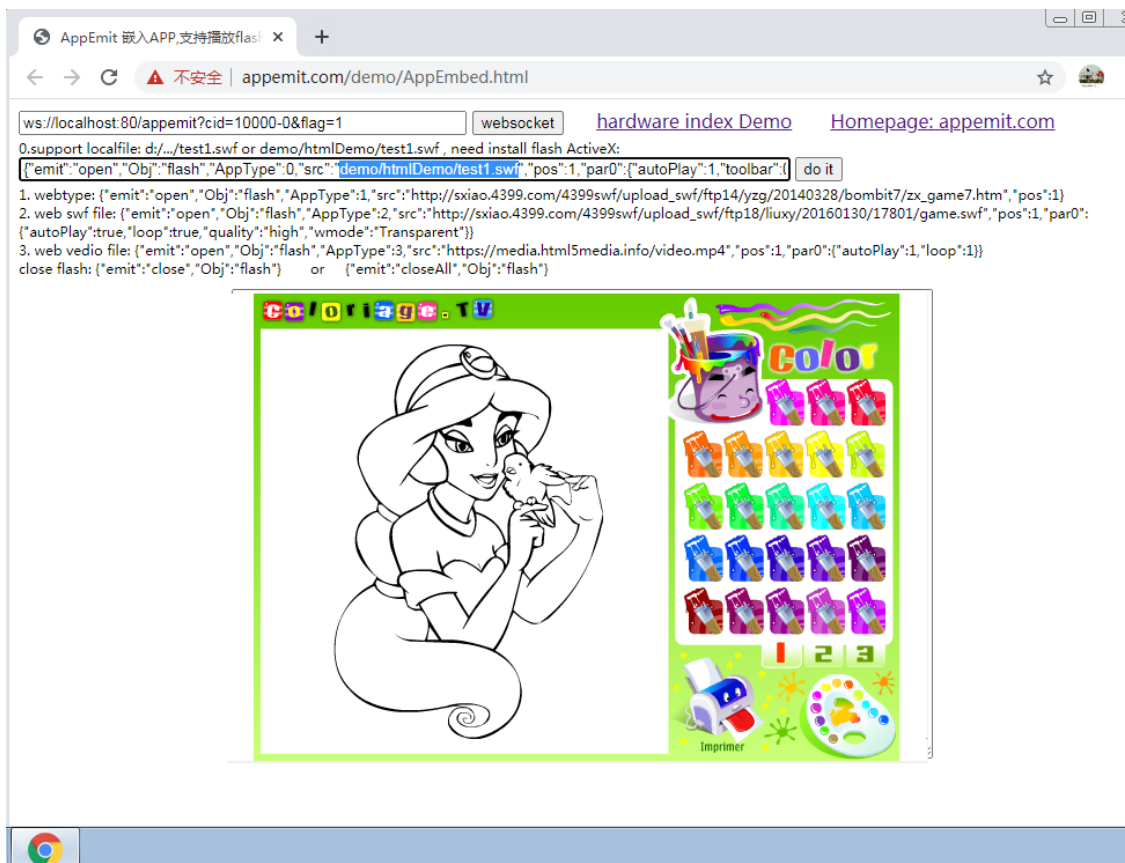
AppEmit 嵌入APP,支持播放flas ×

不安全 | appemit.com/demo/AppEmbed.html

ws://localhost:80/appemit?cid=10000-0&flag=1 websocket hardware index Demo Homepage: appemit.com

0.support localfile: d:/.../test1.swf or demo/htmlDemo/test1.swf , need install flash ActiveX:

{"emit":"open","Obj":"flash","AppType":0,"src":"demo/htmlDemo/test1.swf","pos":1,"par0":{"autoPlay":1,"toolbar":{ do it

1. webtype: {"emit":"open","Obj":"flash","AppType":1,"src":"http://sxiao.4399.com/4399swf/upload_swf/ftp14/yzg/20140328/bombit7/zx_game7.htm","pos":1}
2. web swf file: {"emit":"open","Obj":"flash","AppType":2,"src":"http://sxiao.4399.com/4399swf/upload_swf/ftp18/liuxy/20160130/17801/game.swf","pos":1,"par0":{"autoPlay":true,"loop":true,"quality":"high","wmode":"Transparent"}}
3. web vedio file: {"emit":"open","Obj":"flash","AppType":3,"src":"https://media.html5media.info/video.mp4","pos":1,"par0":{"autoPlay":1,"loop":1}}
close flash: {"emit":"close","Obj":"flash"} or {"emit":"closeAll","Obj":"flash"}

Coloriage.TV

Color

1 2 3

Imprimer